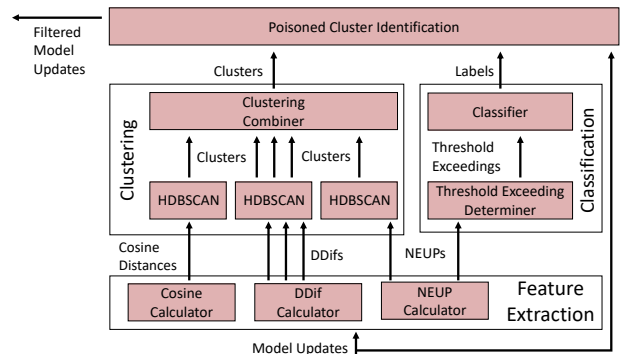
Filtered Model Updates

Poisoned Cluster Identification

Clusters

Labels

Clustering

Clustering Combiner

Clusters

Clusters

HDBSCAN

HDBSCAN

HDBSCAN

Classifier

Threshold Exceedings

Threshold Exceeding Determiner

Classification

Cosine Distances

DDifs

NEUPs

Cosine Calculator

DDif Calculator

NEUP Calculator

Feature Extraction

Model Updates